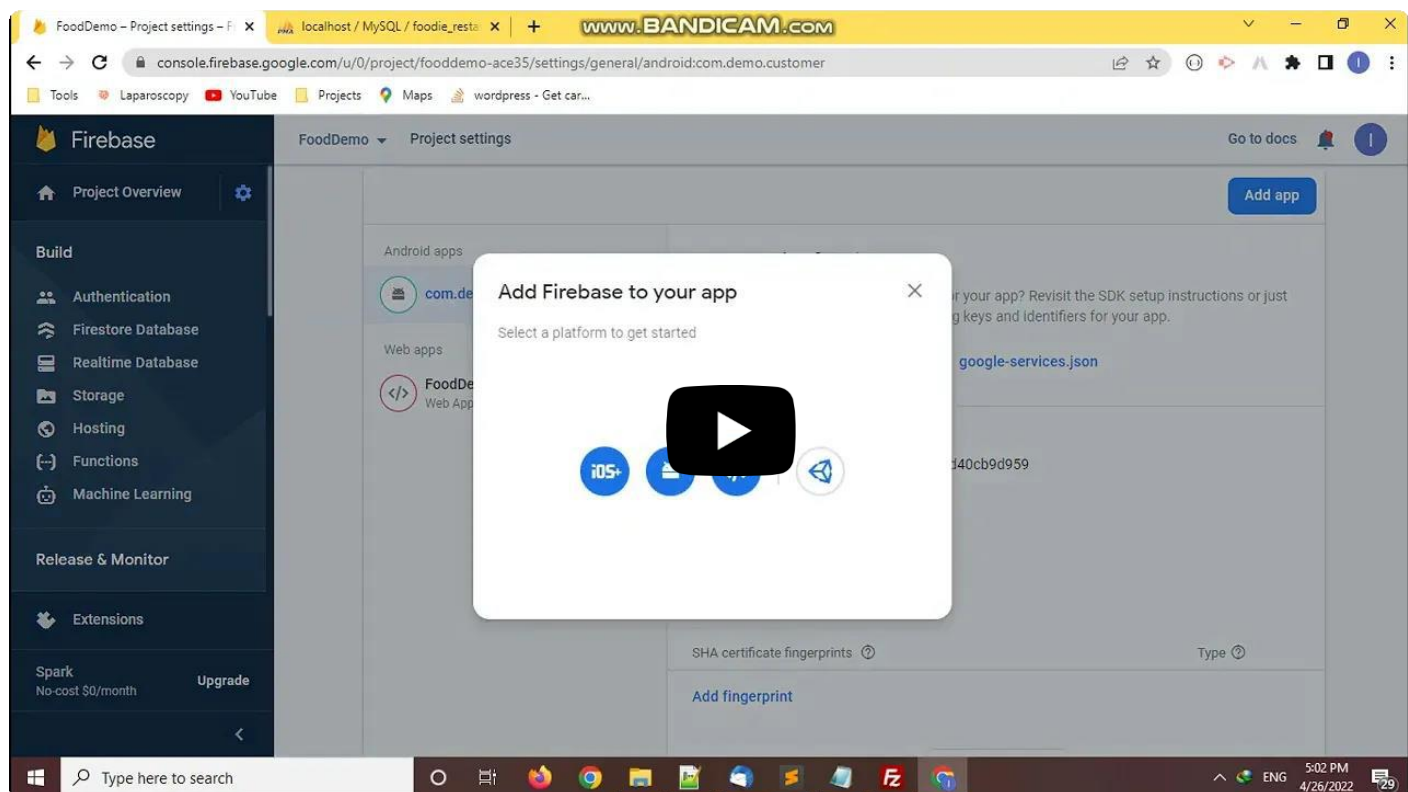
FoodDemo – Project settings – F ×
localhost / MySQL / foodie_resta ×
+
www.BANDICAM.com
console.firebase.google.com/u/0/project/fooddemo-ace35/settings/general/android:com.demo.customer
Tools
Laparoscopy
YouTube
Projects
Maps
wordpress - Get car...

Firebase
FoodDemo
Project settings
Go to docs
Project Overview
Build
Authentication
Firestore Database
Realtime Database
Storage
Hosting
Functions
Machine Learning
Release & Monitor
Extensions
Spark
No-cost $0/month
Upgrade

Add app
Android apps
com.de
Web apps
FoodDe
Web App

Add Firebase to your app
Select a platform to get started
iOS+

r your app? Revisit the SDK setup instructions or just
g keys and identifiers for your app.
google-services.json
d40cb9d959

SHA certificate fingerprints
Type
Add fingerprint

Type here to search
ENG
5:02 PM
4/26/2022
29